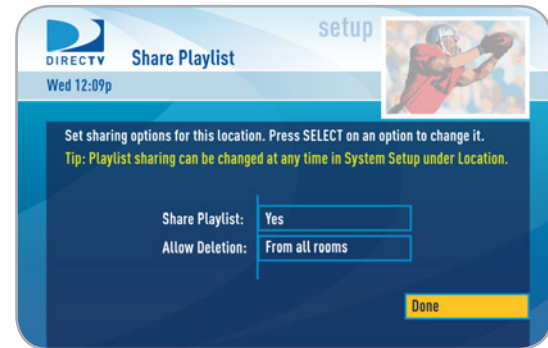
DIRECTV
setup
Share Playlist
Wed 12:09p

Set sharing options for this location. Press SELECT on an option to change it.
Tip: Playlist sharing can be changed at any time in System Setup under Location.

Share Playlist: Yes
Allow Deletion: From all rooms

Done